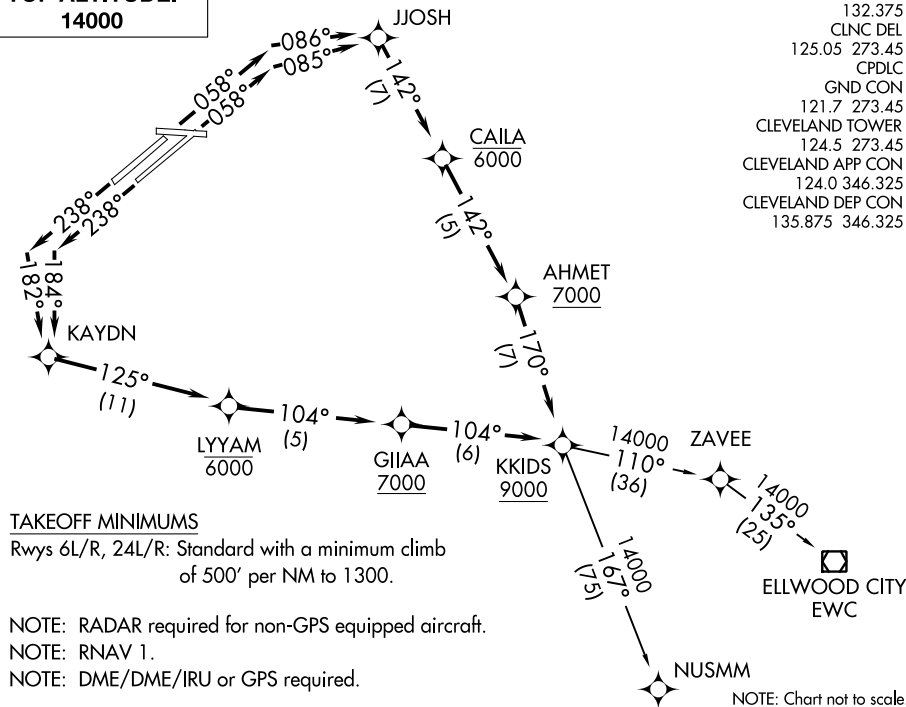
TOP ALTITUDE: 14000

132.375
CLNC DEL
125.05 273.45
CPDLC
GND CON
121.7 273.45
CLEVELAND TOWER
124.5 273.45
CLEVELAND APP CON
124.0 346.325
CLEVELAND DEP CON
135.875 346.325

086°
085°
058°
058°
238°
238°
182°
184°

JJOSH
142°
(7)

CAILA
6000
142°
(5)

AHMET
7000
170°
(7)

KAYDN
125°
(11)

LYYAM
6000
104°
(5)

GIIAA
7000
104°
(6)

KKIDS
9000

14000
110°
(36)

ZAVEE
14000
135°
(25)

ELLWOOD CITY
EWC

14000
167°
(75)

NUSMM

TAKEOFF MINIMUMS
Rwys 6L/R, 24L/R: Standard with a minimum climb of 500′ per NM to 1300.

NOTE: RADAR required for non-GPS equipped aircraft.
NOTE: RNAV 1.
NOTE: DME/DME/IRU or GPS required.

NOTE: Chart not to scale